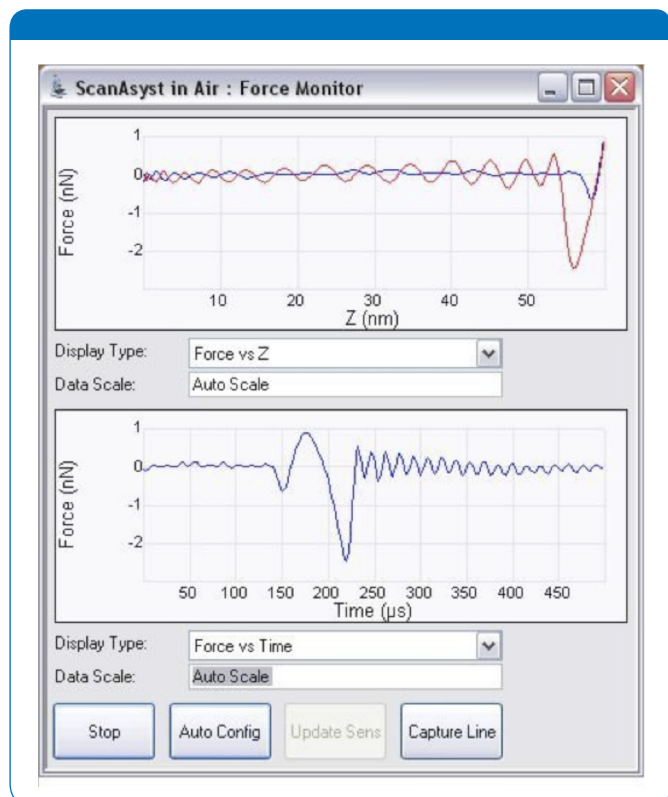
ScanAsyst in Air : Force Monitor

1
0
-1
-2
Force (nN)
10 20 30 40 50
Z (nm)

Display Type: Force vs Z
Data Scale: Auto Scale

1
0
-1
-2
Force (nN)
50 100 150 200 250 300 350 400 450
Time (µs)

Display Type: Force vs Time
Data Scale: Auto Scale

Stop
Auto Config
Update Sens
Capture Line